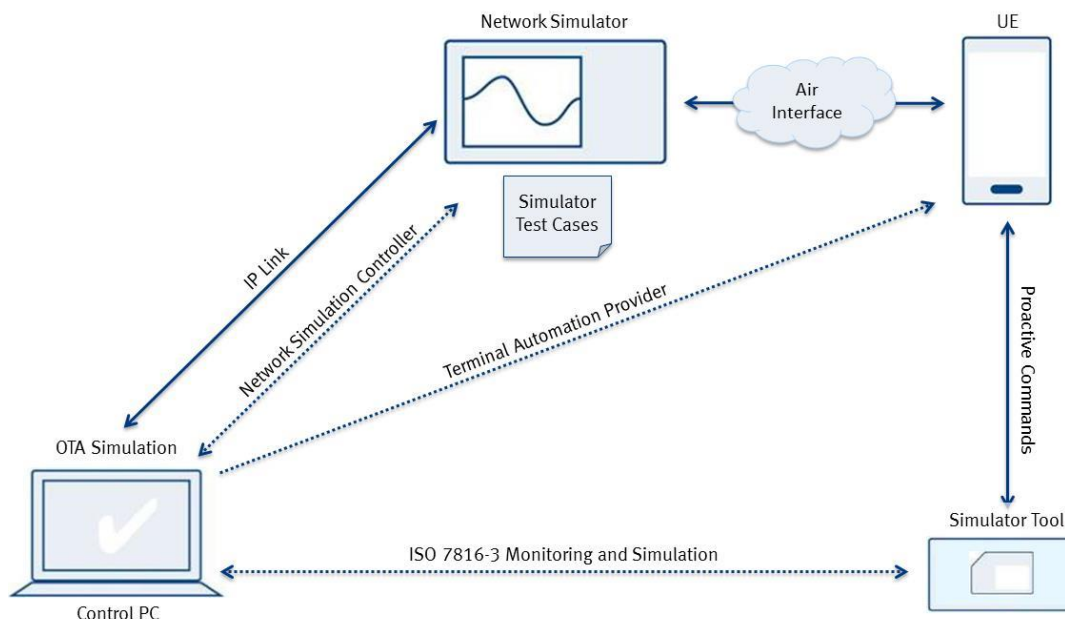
Network Simulator

UE

Air Interface

Simulator Test Cases

IP Link

Network Simulation Controller

Terminal Automation Provider

Proactive Commands

OTA Simulation

Simulator Tool

ISO 7816-3 Monitoring and Simulation

Control PC